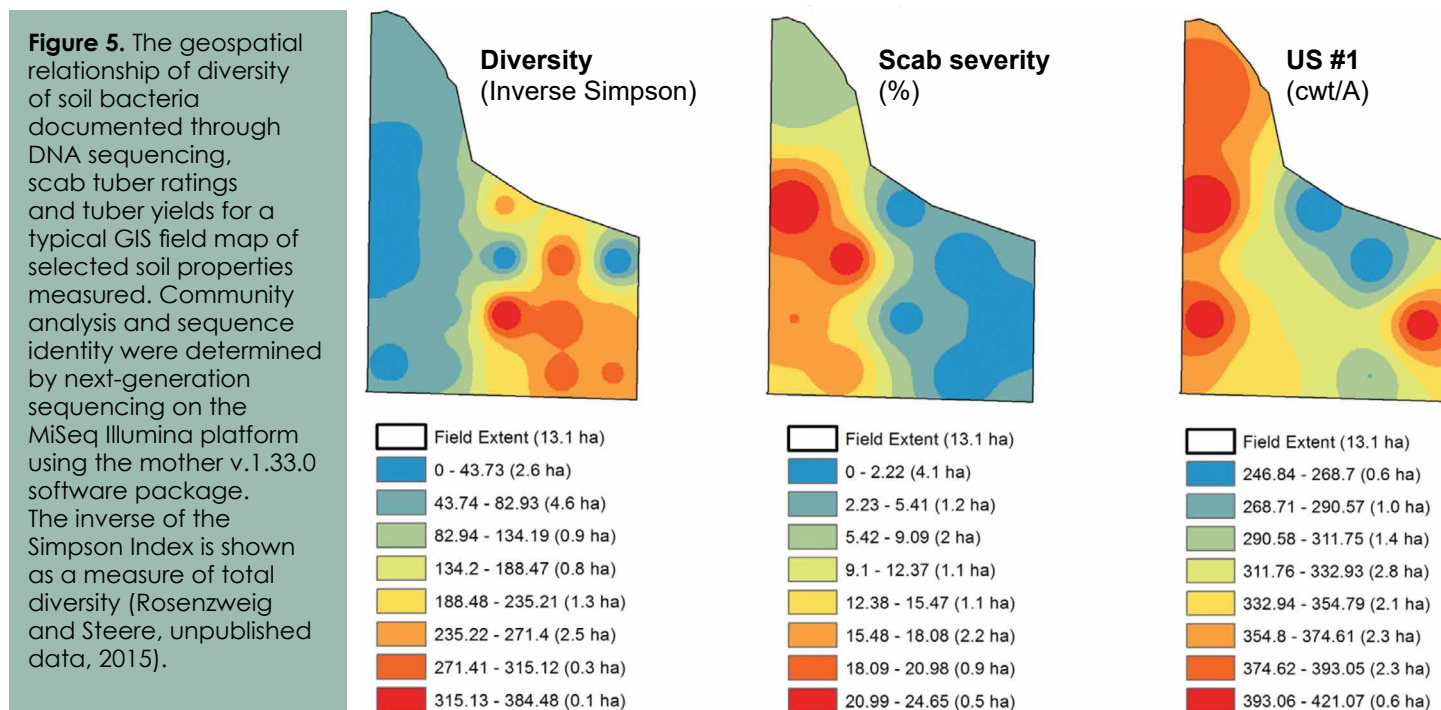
**Figure 5.** The geospatial relationship of diversity of soil bacteria documented through DNA sequencing, scab tuber ratings and tuber yields for a typical GIS field map of selected soil properties measured. Community analysis and sequence identity were determined by next-generation sequencing on the MiSeq Illumina platform using the mother v.1.33.0 software package. The inverse of the Simpson Index is shown as a measure of total diversity (Rosenzweig and Steere, unpublished data, 2015).

**Diversity**
(Inverse Simpson)

Field Extent (13.1 ha)
0 - 43.73 (2.6 ha)
43.74 - 82.93 (4.6 ha)
82.94 - 134.19 (0.9 ha)
134.2 - 188.47 (0.8 ha)
188.48 - 235.21 (1.3 ha)
235.22 - 271.4 (2.5 ha)
271.41 - 315.12 (0.3 ha)
315.13 - 384.48 (0.1 ha)

**Scab severity**
(%)

Field Extent (13.1 ha)
0 - 2.22 (4.1 ha)
2.23 - 5.41 (1.2 ha)
5.42 - 9.09 (2 ha)
9.1 - 12.37 (1.1 ha)
12.38 - 15.47 (1.1 ha)
15.48 - 18.08 (2.2 ha)
18.09 - 20.98 (0.9 ha)
20.99 - 24.65 (0.5 ha)

**US #1**
(cwt/A)

Field Extent (13.1 ha)
246.84 - 268.7 (0.6 ha)
268.71 - 290.57 (1.0 ha)
290.58 - 311.75 (1.4 ha)
311.76 - 332.93 (2.8 ha)
332.94 - 354.79 (2.1 ha)
354.8 - 374.61 (2.3 ha)
374.62 - 393.05 (2.3 ha)
393.06 - 421.07 (0.6 ha)